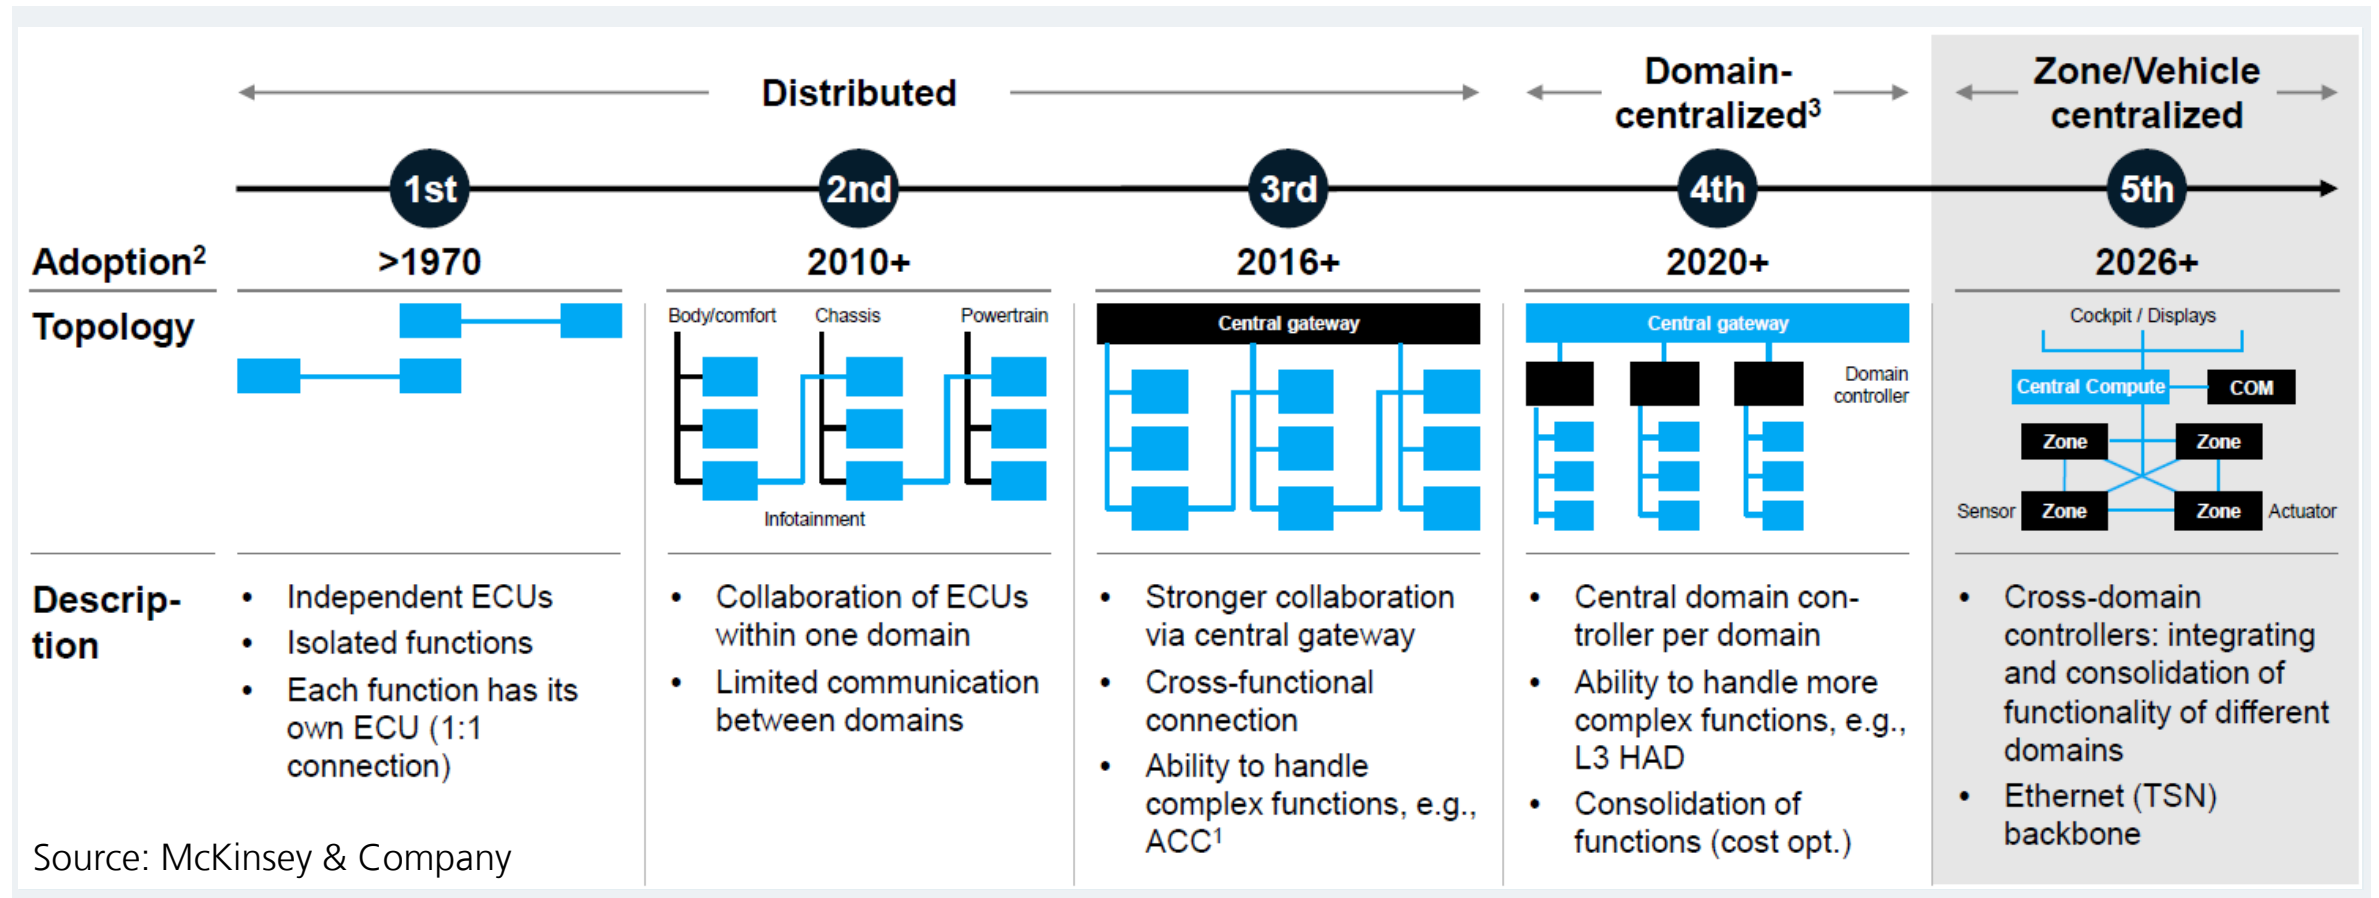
Distributed

Domain-centralized$^3$

Zone/Vehicle centralized

1st

2nd

3rd

4th

5th

| Adoption$^2$ | >1970 | 2010+ | 2016+ | 2020+ | 2026+ |
|---|---|---|---|---|---|
| Topology | | Body/comfort Chassis Powertrain Infotainment | Central gateway | Central gateway Domain controller | Cockpit / Displays Central Compute COM Zone Zone Sensor Zone Zone Actuator |
| Descrip-tion | • Independent ECUs • Isolated functions • Each function has its own ECU (1:1 connection) | • Collaboration of ECUs within one domain • Limited communication between domains | • Stronger collaboration via central gateway • Cross-functional connection • Ability to handle complex functions, e.g., ACC$^1$ | • Central domain controller per domain • Ability to handle more complex functions, e.g., L3 HAD • Consolidation of functions (cost opt.) | • Cross-domain controllers: integrating and consolidation of functionality of different domains • Ethernet (TSN) backbone |

Source: McKinsey & Company